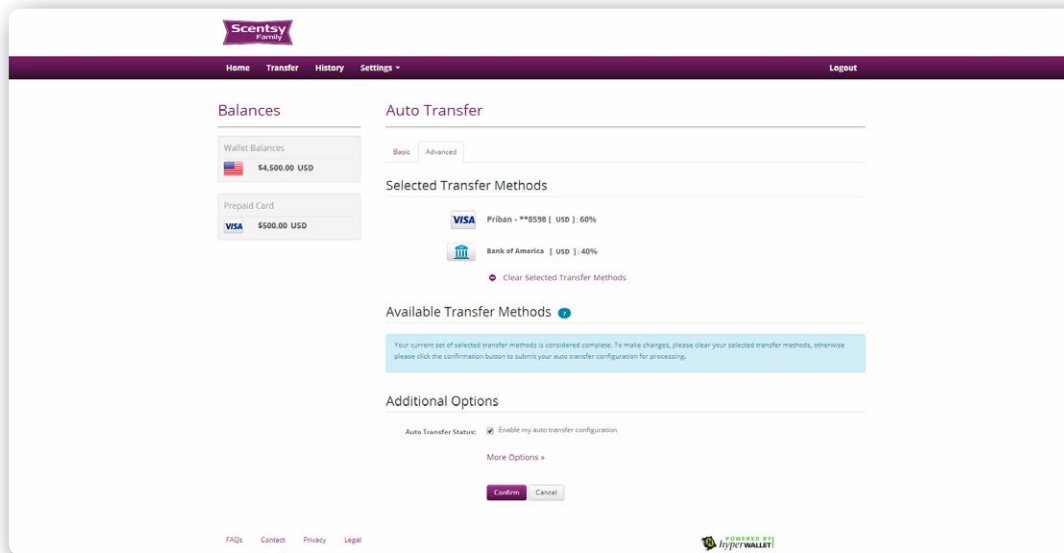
Scentsy Family

Home Transfer History Settings ▾ Logout

Balances

Wallet Balances

$4,500.00 USD

Prepaid Card

VISA $500.00 USD

Auto Transfer

Basic Advanced

Selected Transfer Methods

VISA Priban - **8598 [ USD ] : 60%

Bank of America [ USD ] : 40%

Clear Selected Transfer Methods

Available Transfer Methods

Your current set of selected transfer methods is considered complete. To make changes, please clear your selected transfer methods, otherwise please click the confirmation button to submit your auto transfer configuration for processing.

Additional Options

Auto Transfer Status: Enable my auto transfer configuration

More Options »

Confirm Cancel

FAQs Contact Privacy Legal

POWERED BY hyperWALLET